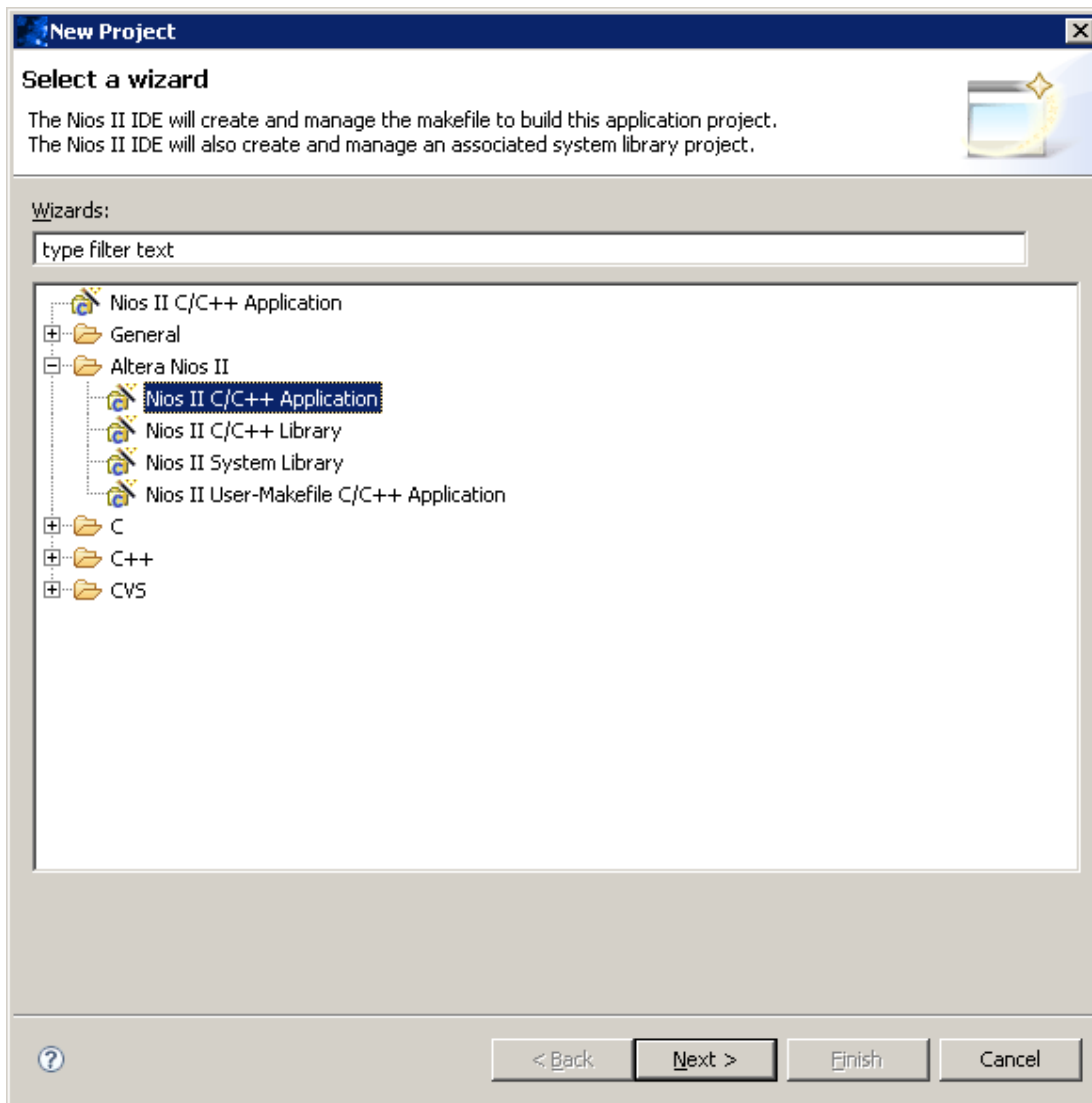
New Project

Select a wizard

The Nios II IDE will create and manage the makefile to build this application project.
The Nios II IDE will also create and manage an associated system library project.

Wizards:

type filter text

Nios II C/C++ Application
General
Altera Nios II
Nios II C/C++ Application
Nios II C/C++ Library
Nios II System Library
Nios II User-Makefile C/C++ Application
C
C++
CVS

< Back
Next >
Finish
Cancel